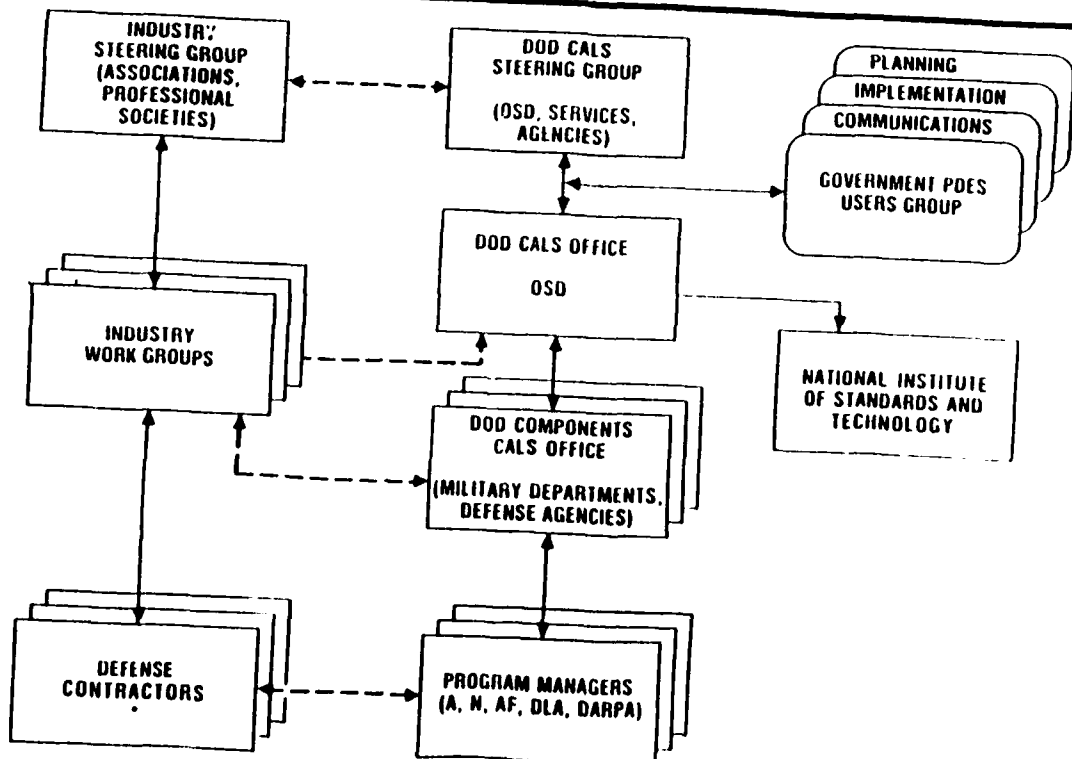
INDUSTR'/ STEERING GROUP (ASSOCIATIONS, PROFESSIONAL SOCIETIES)

DOD CALS STEERING GROUP

(OSD, SERVICES, AGENCIES)

PLANNING

IMPLEMENTATION

COMMUNICATIONS

GOVERNMENT PDES USERS GROUP

DOD CALS OFFICE

OSD

INDUSTRY WORK GROUPS

NATIONAL INSTITUTE OF STANDARDS AND TECHNOLOGY

DOD COMPONENTS CALS OFFICE

(MILITARY DEPARTMENTS, DEFENSE AGENCIES)

DEFENSE CONTRACTORS

PROGRAM MANAGERS (A, N, AF, DLA, DARPA)